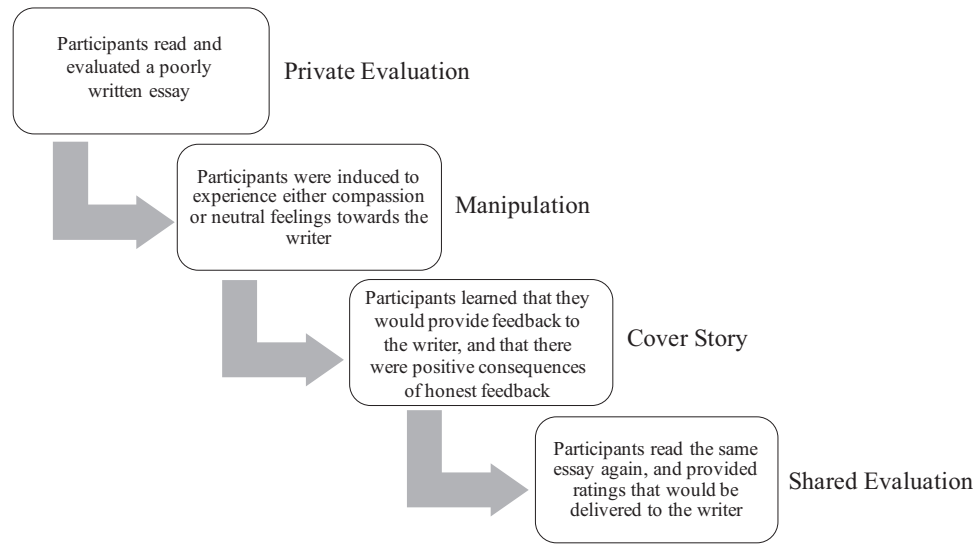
Participants read and evaluated a poorly written essay

Private Evaluation

Participants were induced to experience either compassion or neutral feelings towards the writer

Manipulation

Participants learned that they would provide feedback to the writer, and that there were positive consequences of honest feedback

Cover Story

Participants read the same essay again, and provided ratings that would be delivered to the writer

Shared Evaluation